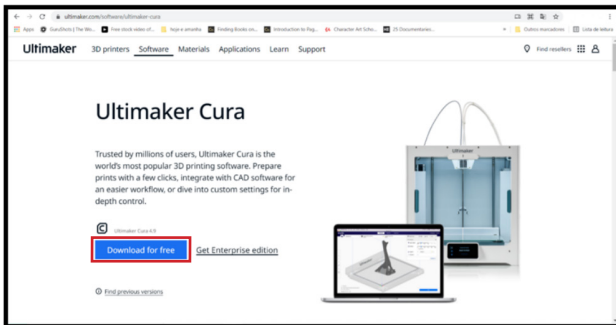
ultimaker.com/software/ultimaker-cura

Apps GuruShots | The Wo... Free stock video of... Veja a amanha Finding Books on... Introduction to Pag... Character Art Scho... 25 Documentaries... Outros marcadores Lista de leitura

Ultimaker 3D printers Software Materials Applications Learn Support Find resellers

Ultimaker Cura

Trusted by millions of users, Ultimaker Cura is the world's most popular 3D printing software. Prepare prints with a few clicks, integrate with CAD software for an easier workflow, or dive into custom settings for in-depth control.

Ultimaker Cura 4.9

Download for free Get Enterprise edition

Find previous versions

Ultimaker